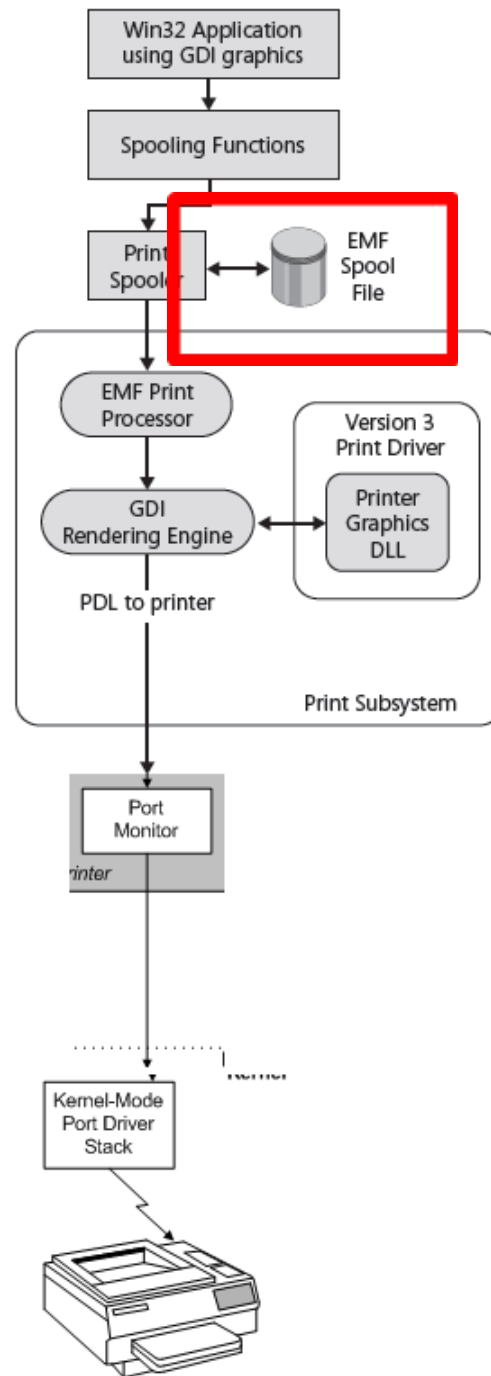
Win32 Application using GDI graphics

Spooling Functions

Print Spooler

EMF Spool File

EMF Print Processor

Version 3 Print Driver

GDI Rendering Engine

Printer Graphics DLL

PDL to printer

Print Subsystem

Port Monitor

rinter

Kernel

Kernel-Mode Port Driver Stack